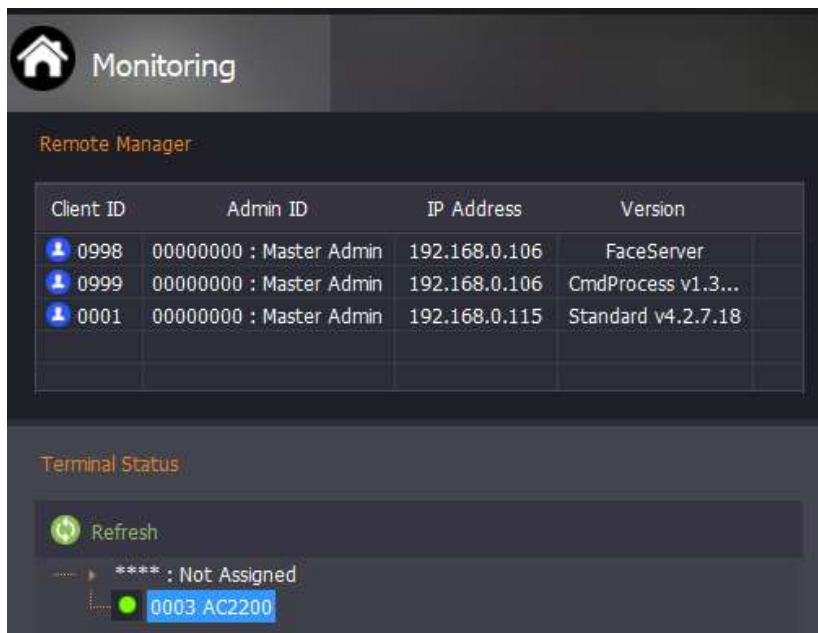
Monitoring

Remote Manager

| Client ID | Admin ID | IP Address | Version |
|---|---|---|---|
| 0998 | 00000000 : Master Admin | 192.168.0.106 | FaceServer |
| 0999 | 00000000 : Master Admin | 192.168.0.106 | CmdProcess v1.3... |
| 0001 | 00000000 : Master Admin | 192.168.0.115 | Standard v4.2.7.18 |

Terminal Status

Refresh

**** : Not Assigned

0003 AC2200